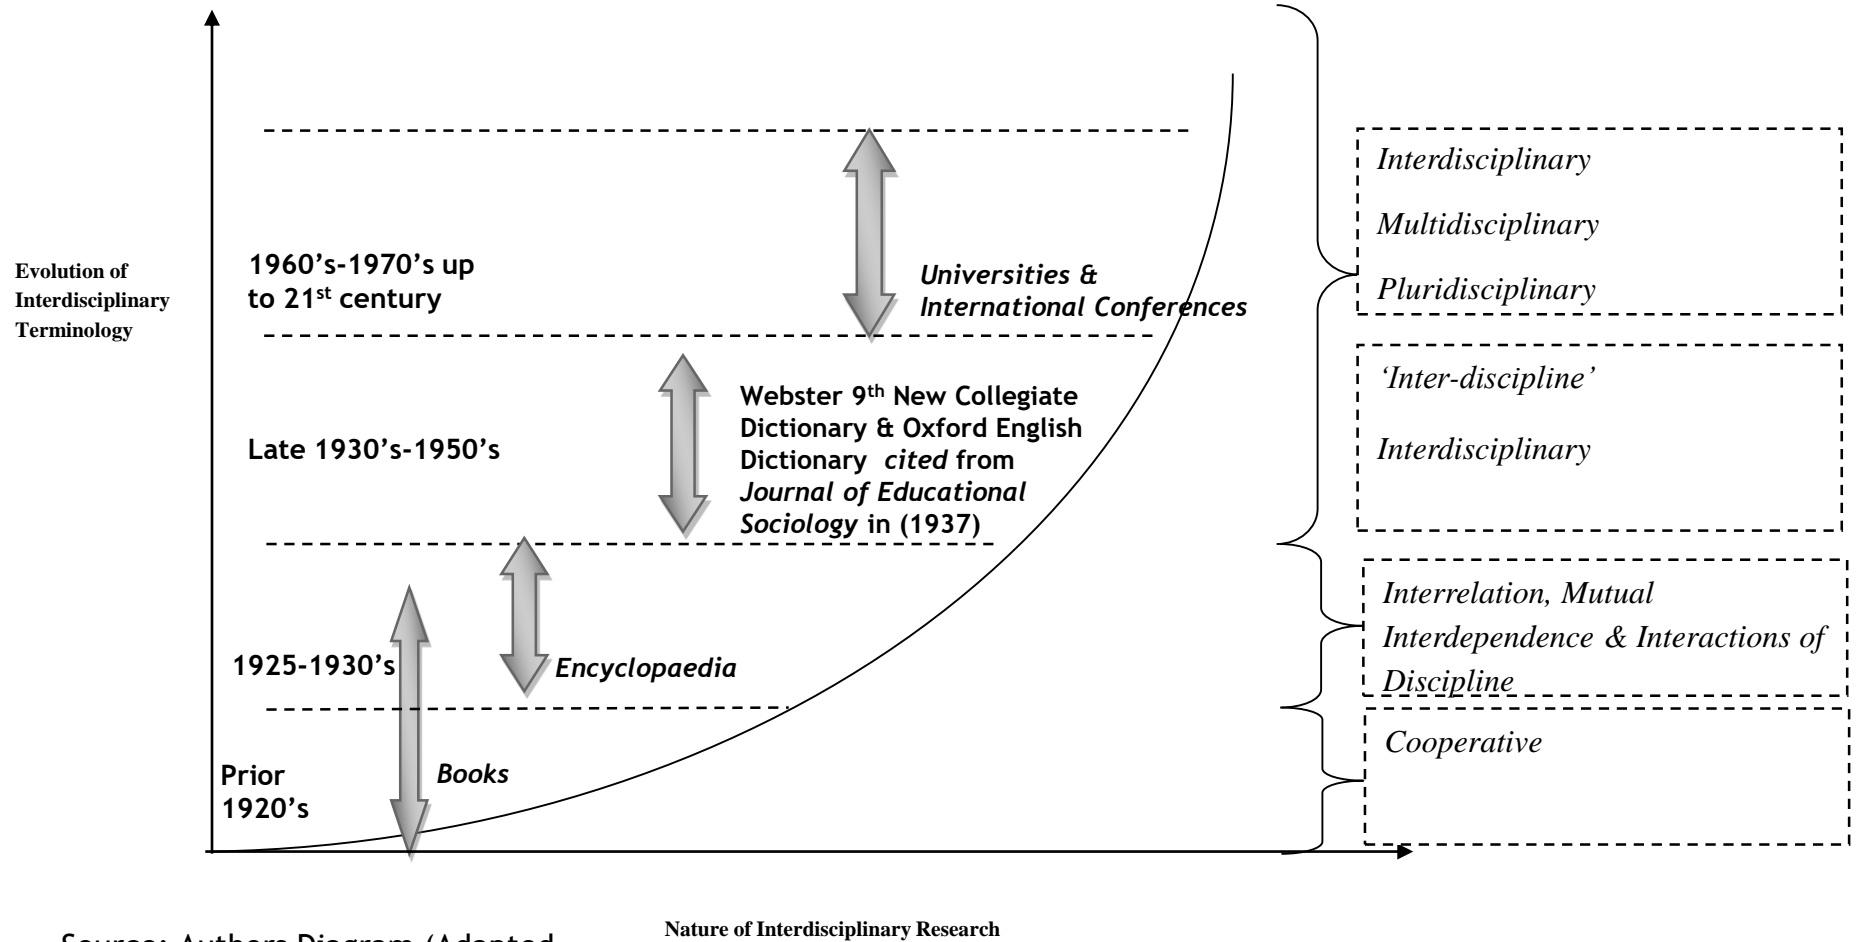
Evolution of Interdisciplinary Terminology

1960's-1970's up to 21$^{st}$ century

Universities & International Conferences

Late 1930's-1950's

Webster 9$^{th}$ New Collegiate Dictionary & Oxford English Dictionary *cited* from *Journal of Educational Sociology* in (1937)

1925-1930's

Encyclopaedia

Prior 1920's

Books

Interdisciplinary

Multidisciplinary

Pluridisciplinary

'Inter-discipline'

Interdisciplinary

Interrelation, Mutual Interdependence & Interactions of Discipline

Cooperative

Source: Authors Diagram (Adapted

Nature of Interdisciplinary Research